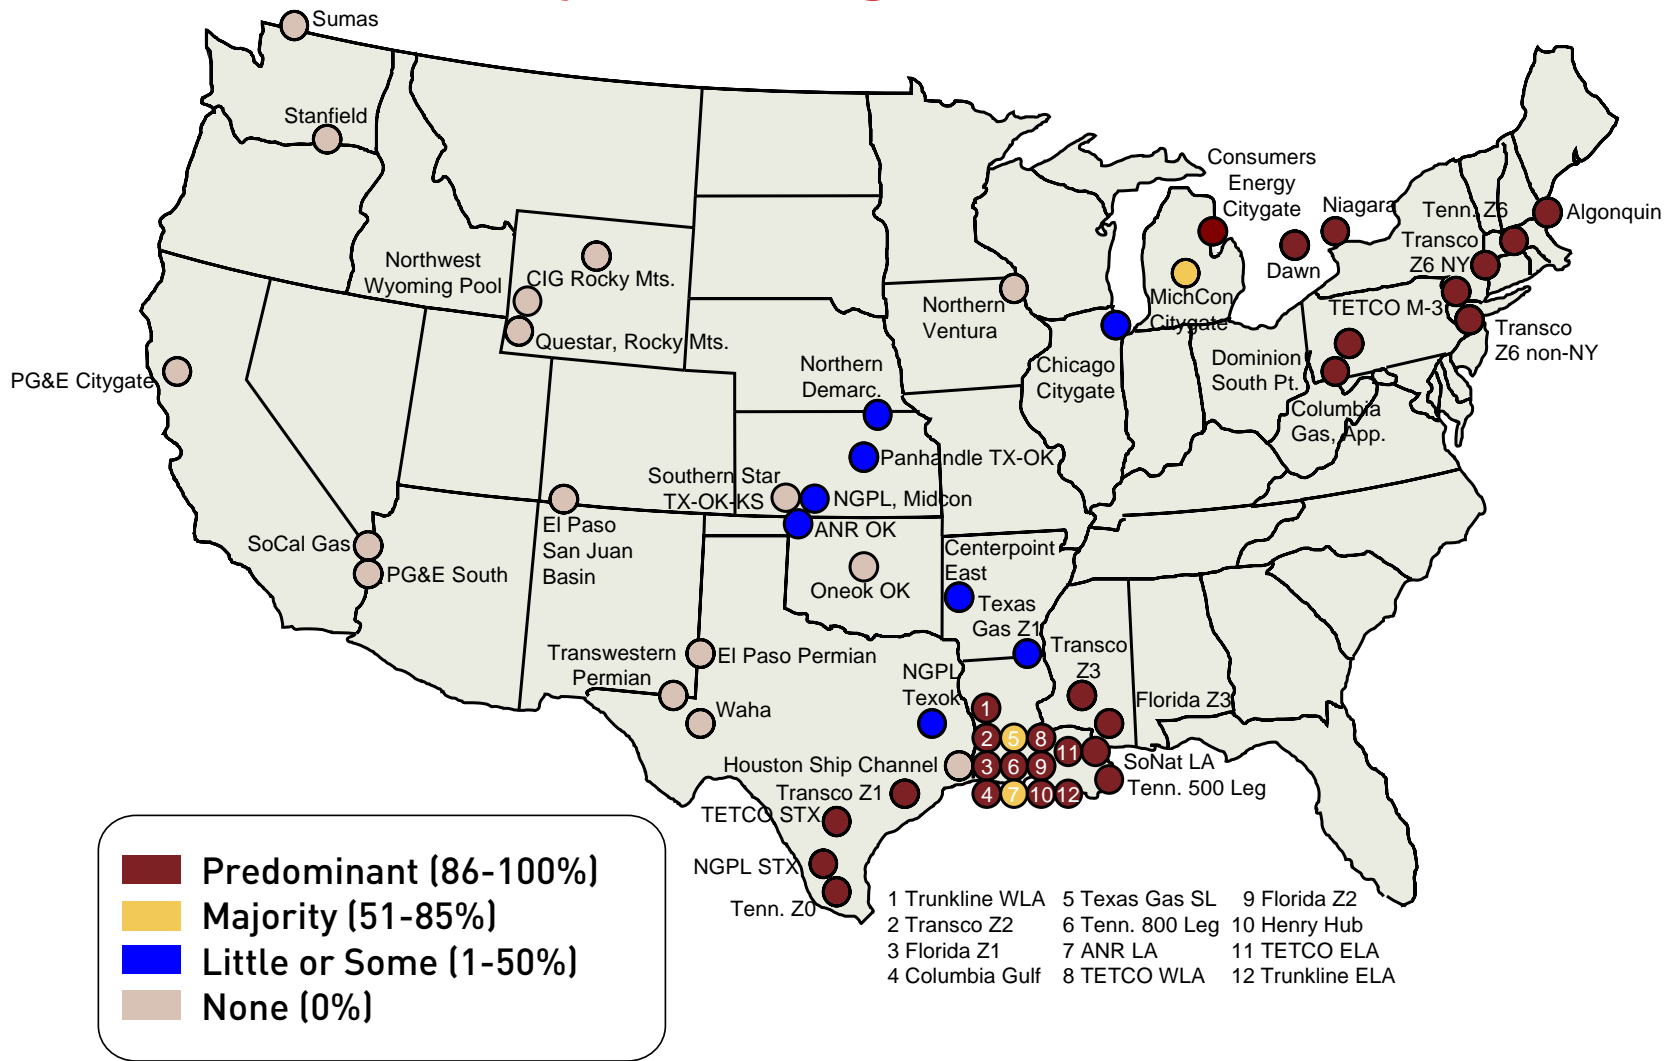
Sumas
Stanfield
Northwest Wyoming Pool
CIG Rocky Mts.
Questar, Rocky Mts.
PG&E Citygate
Northern Ventura
Consumers Energy Citygate
Niagara
Tenn. Z6
Algonquin
Transco Z6 NY
Dawn
MichCon Citygate
TETCO M-3
Transco Z6 non-NY
Chicago Citygate
Dominion South Pt.
Columbia Gas, App.
Northern Demarc.
Panhandle TX-OK
Southern Star TX-OK-KS
NGPL, Midcon
ANR OK
El Paso San Juan Basin
SoCal Gas
PG&E South
Oneok OK
Centerpoint East
Texas Gas Z1
Transco Z3
Transwestern Permian
El Paso Permian
Waha
NGPL Texok
Florida Z3
1
2
5
8
11
3
6
9
4
7
10
12
Houston Ship Channel
SoNat LA
Tenn. 500 Leg
Transco Z1
TETCO STX
NGPL STX
Tenn. Z0

| Predominant (86-100%) |
| Majority (51-85%) |
| Little or Some (1-50%) |
| None (0%) |

1 Trunkline WLA
2 Transco Z2
3 Florida Z1
4 Columbia Gulf
5 Texas Gas SL
6 Tenn. 800 Leg
7 ANR LA
8 TETCO WLA
9 Florida Z2
10 Henry Hub
11 TETCO ELA
12 Trunkline ELA